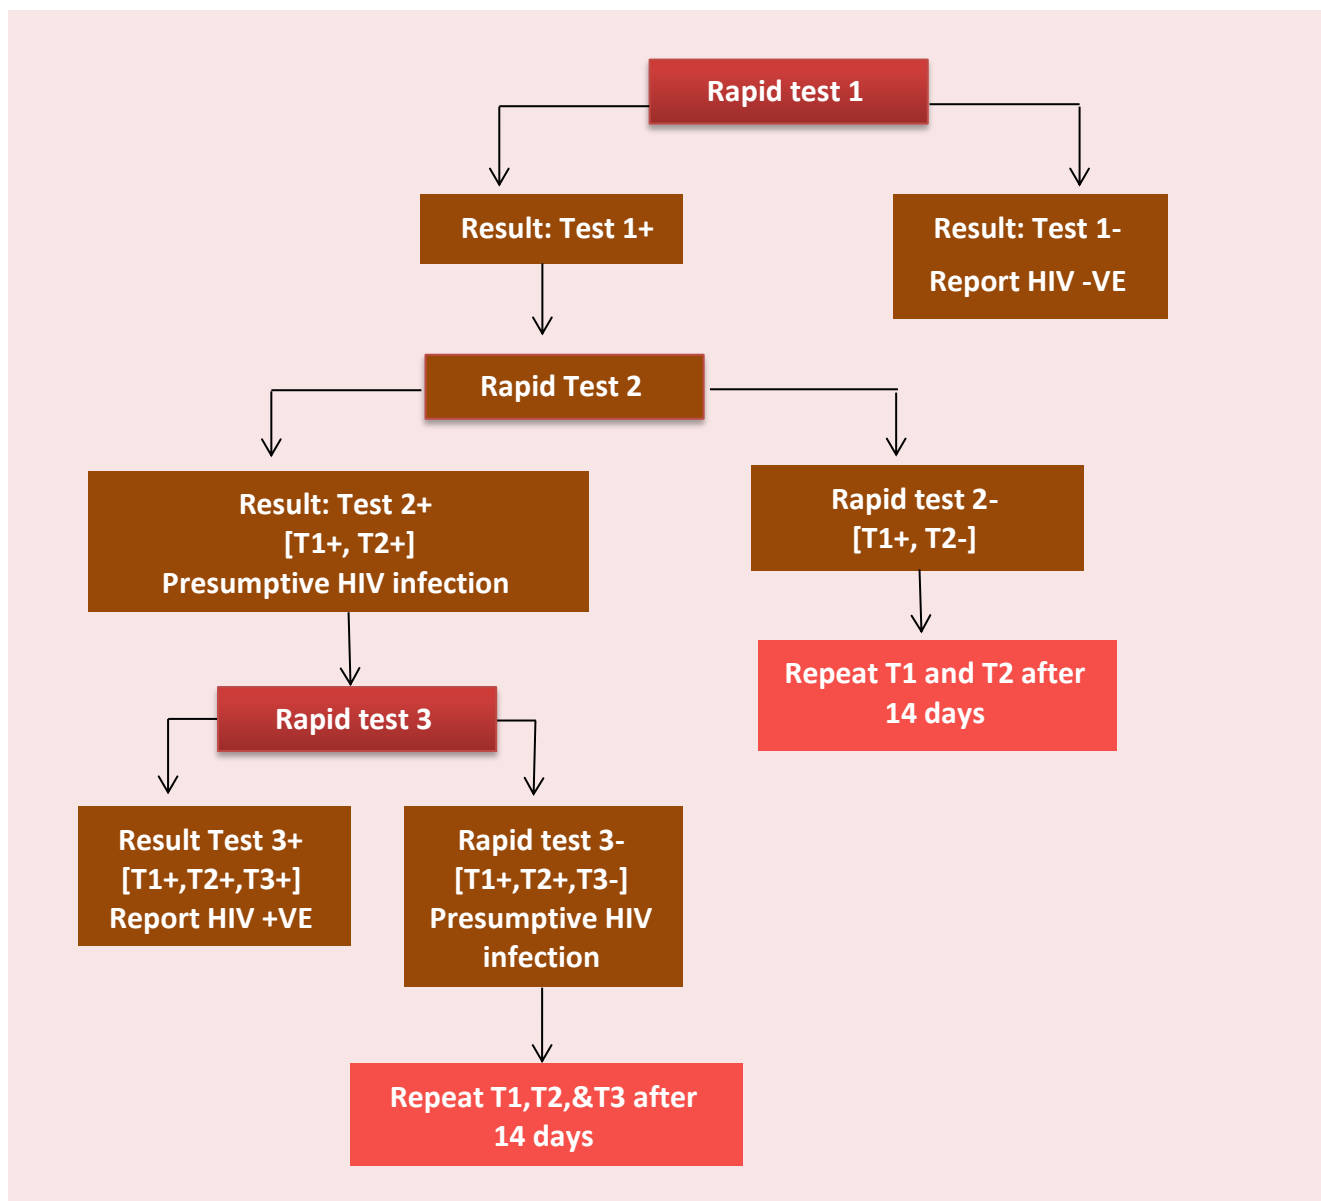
Rapid test 1

Result: Test 1+

Result: Test 1-
Report HIV -VE

Rapid Test 2

Result: Test 2+
[T1+, T2+]
Presumptive HIV infection

Rapid test 2-
[T1+, T2-]

Repeat T1 and T2 after 14 days

Rapid test 3

Result Test 3+
[T1+,T2+,T3+]
Report HIV +VE

Rapid test 3-
[T1+,T2+,T3-]
Presumptive HIV infection

Repeat T1,T2,&T3 after 14 days